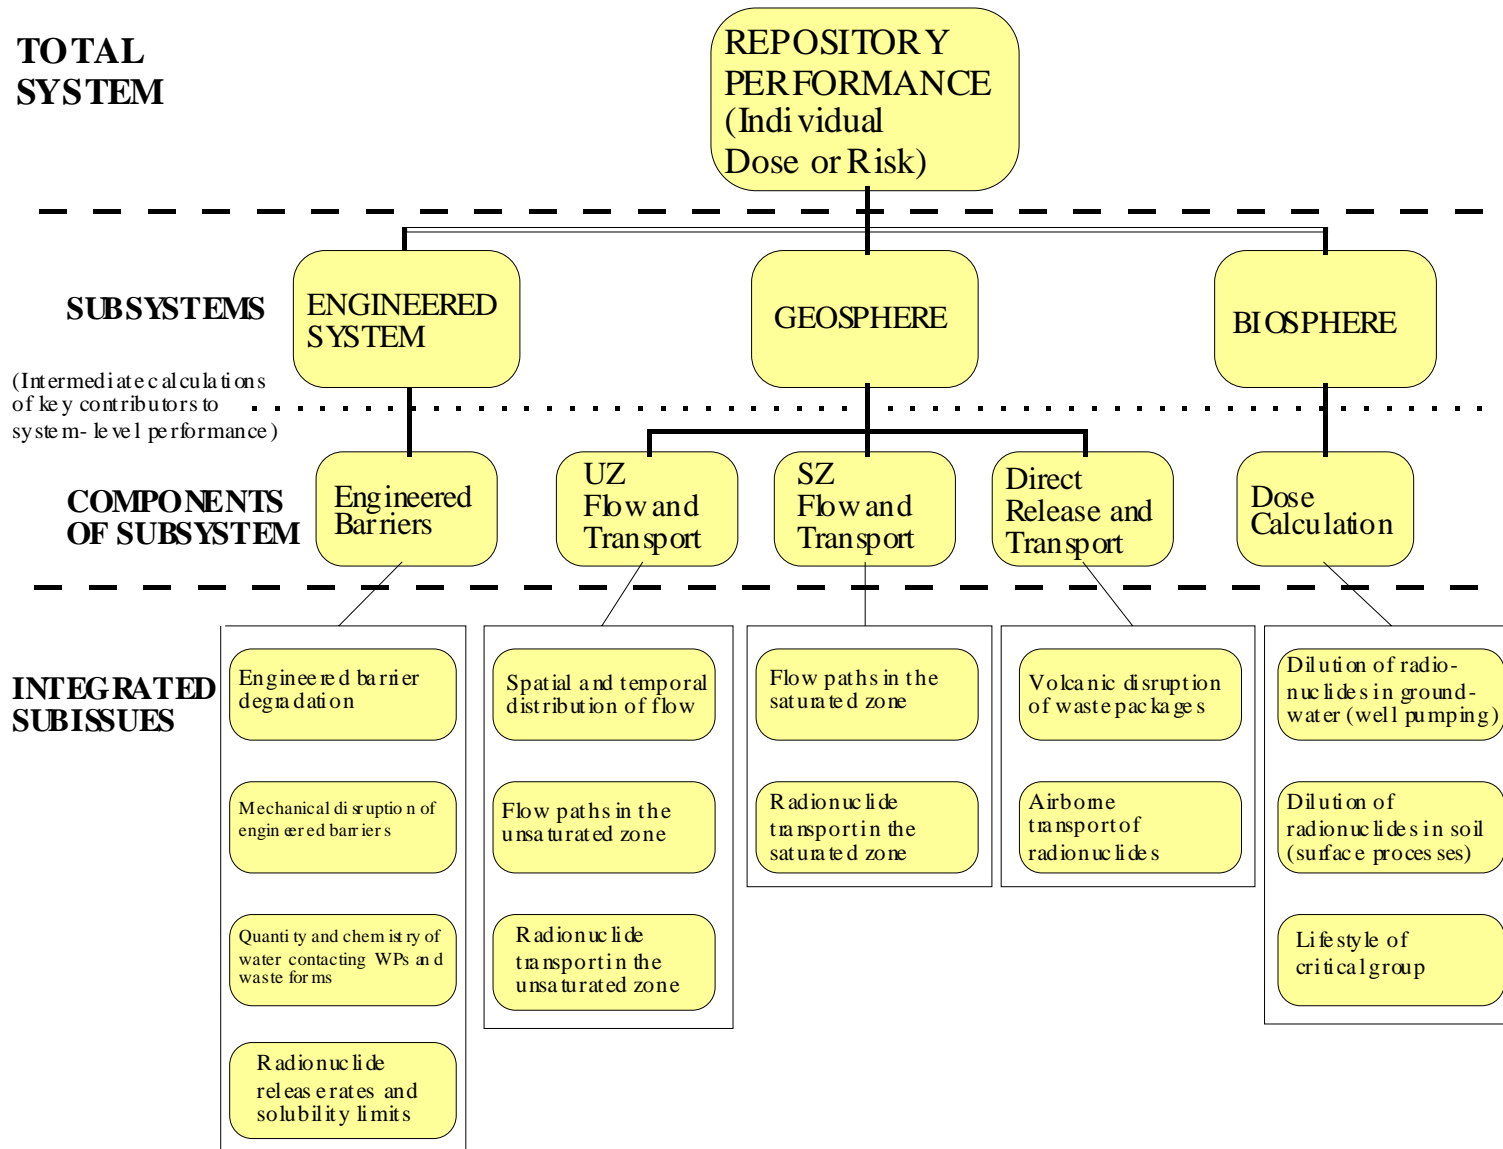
TOTAL SYSTEM

REPOSITORY PERFORMANCE (Individual Dose or Risk)

SUBSYSTEMS

(Intermediate calculations of key contributors to system-level performance)

ENGINEERED SYSTEM

GEOSPHERE

BIOSPHERE

COMPONENTS OF SUBSYSTEM

Engineered Barriers

UZ Flow and Transport

SZ Flow and Transport

Direct Release and Transport

Dose Calculation

INTEGRATED SUBISSUES

Engineered barrier degradation

Mechanical disruption of engineered barriers

Quantity and chemistry of water contacting WPs and waste forms

Radionuclide release rates and solubility limits

Spatial and temporal distribution of flow

Flow paths in the unsaturated zone

Radionuclide transport in the unsaturated zone

Flow paths in the saturated zone

Radionuclide transport in the saturated zone

Volcanic disruption of waste packages

Airborne transport of radionuclides

Dilution of radionuclides in groundwater (well pumping)

Dilution of radionuclides in soil (surface processes)

Lifestyle of critical group